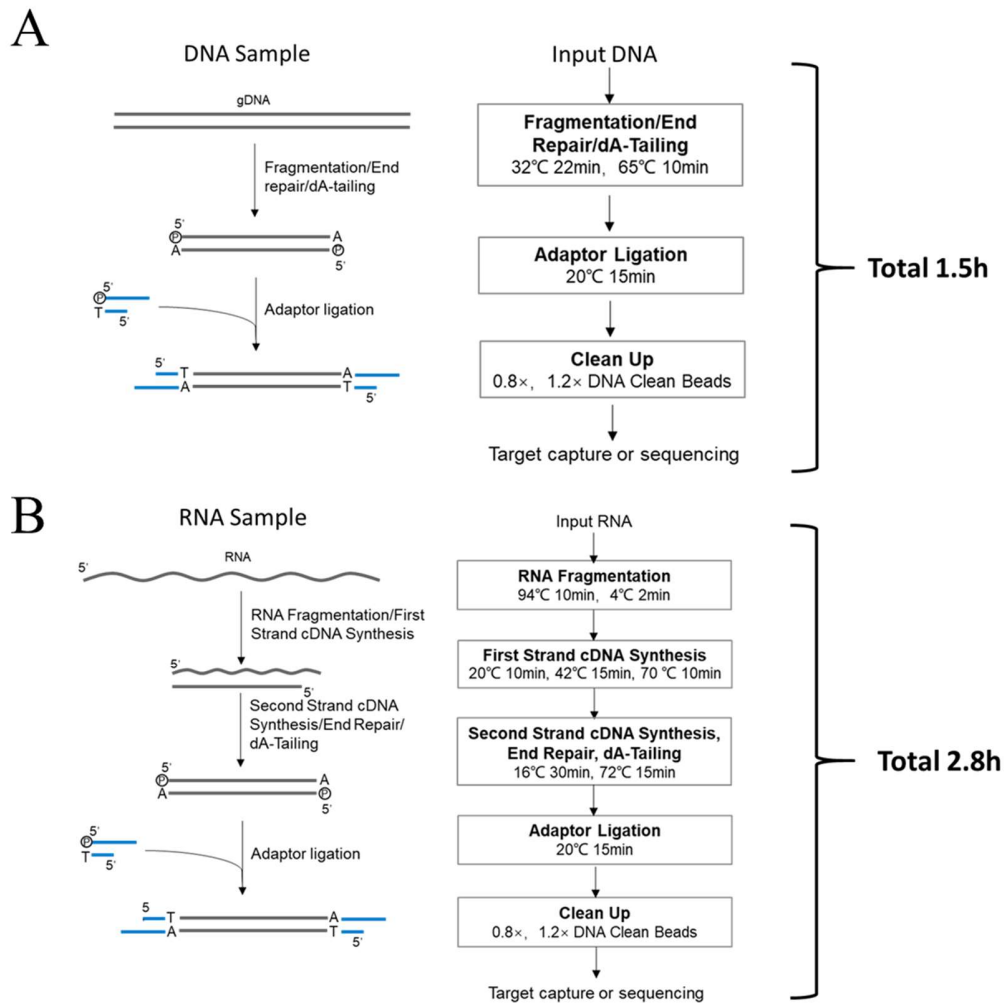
A

DNA Sample

gDNA

Fragmentation/End repair/dA-tailing

5'
P
A
A
P
5'

5'
P
T
5'

Adaptor ligation

5'
T
A
A
T
5'

Input DNA

Fragmentation/End Repair/dA-Tailing
32℃ 22min, 65℃ 10min

Adaptor Ligation
20℃ 15min

Clean Up
0.8×, 1.2× DNA Clean Beads

Target capture or sequencing

Total 1.5h

B

RNA Sample

RNA
5'

RNA Fragmentation/First Strand cDNA Synthesis

5'
5'

Second Strand cDNA Synthesis/End Repair/ dA-Tailing

5'
P
A
A
P
5'

5'
P
T
5'

Adaptor ligation

5
T
A
A
T
5'

Input RNA

RNA Fragmentation
94℃ 10min, 4℃ 2min

First Strand cDNA Synthesis
20℃ 10min, 42℃ 15min, 70 ℃ 10min

Second Strand cDNA Synthesis, End Repair, dA-Tailing
16℃ 30min, 72℃ 15min

Adaptor Ligation
20℃ 15min

Clean Up
0.8×, 1.2× DNA Clean Beads

Target capture or sequencing

Total 2.8h